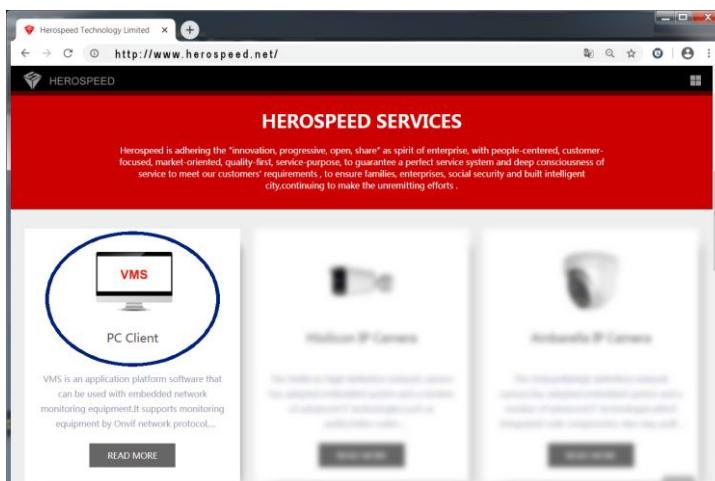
Herospeed Technology Limited ×

http://www.herospeed.net/

HEROSPEED

HEROSPEED SERVICES

Herospeed is adhering the "innovation, progressive, open, share" as spirit of enterprise, with people-centered, customer-focused, market-oriented, quality-first, service-purpose, to guarantee a perfect service system and deep consciousness of service to meet our customers' requirements , to ensure families, enterprises, social security and built intelligent city,continuing to make the unremitting efforts .

VMS

PC Client

VMS is an application platform software that can be used with embedded network monitoring equipment.It supports monitoring equipment by Onvif network protocol,...

READ MORE

Hisilicon IP Camera

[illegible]

READ MORE

Ambarella IP Camera

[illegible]

READ MORE